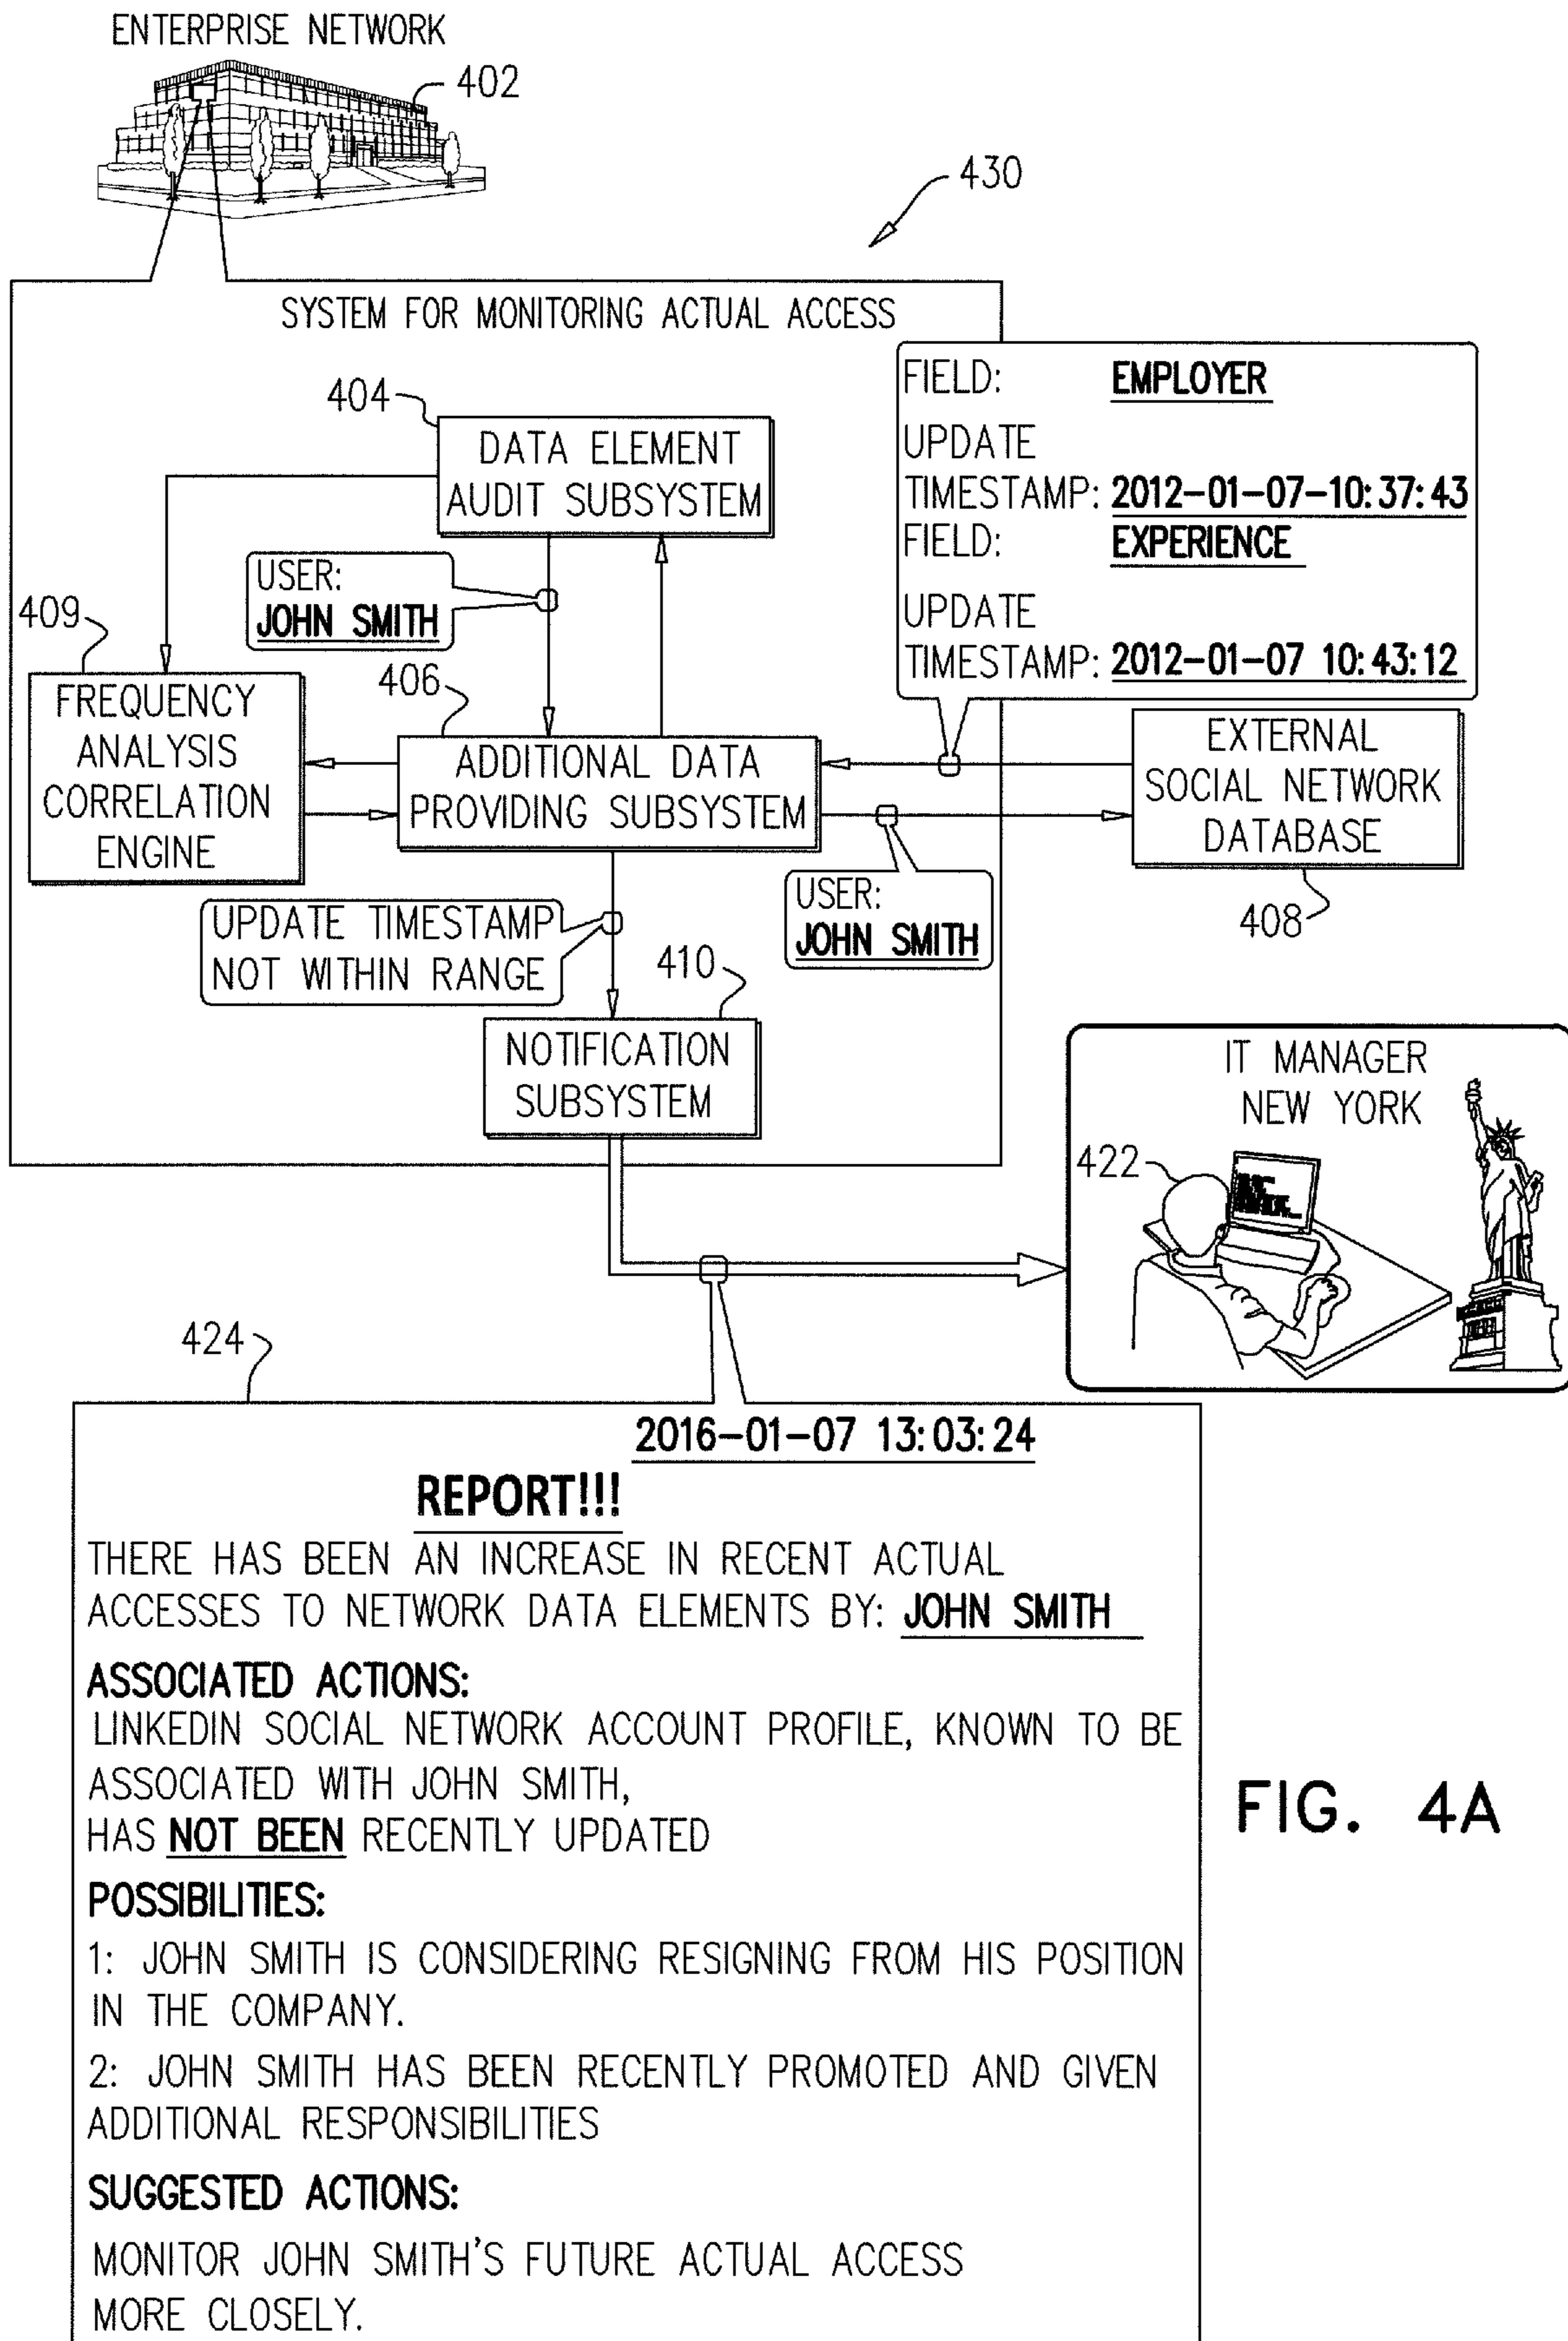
ENTERPRISE NETWORK

402

430

SYSTEM FOR MONITORING ACTUAL ACCESS

FIELD: EMPLOYER
UPDATE TIMESTAMP: 2012-01-07-10:37:43
FIELD: EXPERIENCE
UPDATE TIMESTAMP: 2012-01-07 10:43:12

404

DATA ELEMENT AUDIT SUBSYSTEM

USER: JOHN SMITH

409

FREQUENCY ANALYSIS CORRELATION ENGINE

406

ADDITIONAL DATA PROVIDING SUBSYSTEM

EXTERNAL SOCIAL NETWORK DATABASE

USER: JOHN SMITH

408

UPDATE TIMESTAMP NOT WITHIN RANGE

410

NOTIFICATION SUBSYSTEM

IT MANAGER NEW YORK

422

424

2016-01-07 13:03:24

REPORT!!!

THERE HAS BEEN AN INCREASE IN RECENT ACTUAL ACCESSES TO NETWORK DATA ELEMENTS BY: JOHN SMITH

ASSOCIATED ACTIONS:
LINKEDIN SOCIAL NETWORK ACCOUNT PROFILE, KNOWN TO BE ASSOCIATED WITH JOHN SMITH,
HAS NOT BEEN RECENTLY UPDATED

POSSIBILITIES:
1: JOHN SMITH IS CONSIDERING RESIGNING FROM HIS POSITION IN THE COMPANY.
2: JOHN SMITH HAS BEEN RECENTLY PROMOTED AND GIVEN ADDITIONAL RESPONSIBILITIES

SUGGESTED ACTIONS:
MONITOR JOHN SMITH'S FUTURE ACTUAL ACCESS MORE CLOSELY.

FIG. 4A